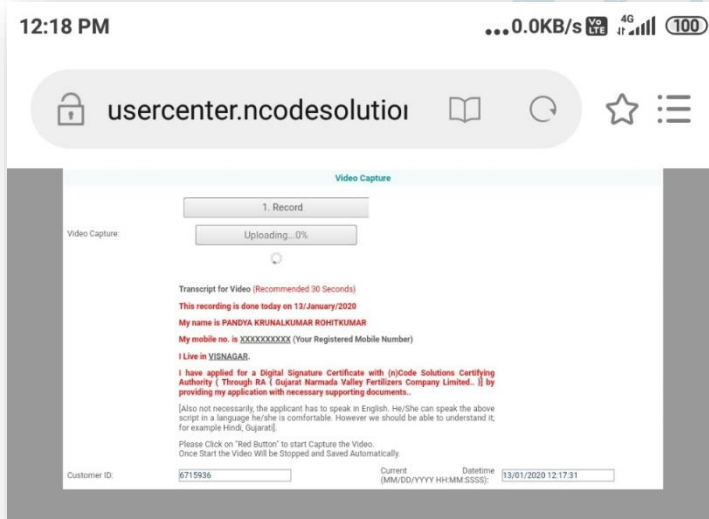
12:18 PM

...0.0KB/s 4G 100

usercenter.ncodesolutio

Video Capture

1. Record

Video Capture:

Uploading...0%

Transcript for Video (Recommended 30 Seconds)

This recording is done today on 13/January/2020

My name is PANDYA KRUNALKUMAR ROHITKUMAR

My mobile no. is XXXXXXXXXX (Your Registered Mobile Number)

I Live in VISNAGAR.

I have applied for a Digital Signature Certificate with (n)Code Solutions Certifying Authority ( Through RA ( Gujarat Narmada Valley Fertilizers Company Limited.. )) by providing my application with necessary supporting documents..

[Also not necessarily, the applicant has to speak in English. He/She can speak the above script in a language he/she is comfortable. However we should be able to understand it; for example Hindi, Gujarati].

Please Click on "Red Button" to start Capture the Video.
Once Start the Video Will be Stopped and Saved Automatically.

Customer ID: 6715936

Current Datetime (MM/DD/YYYY HH:MM:SSSS): 13/01/2020 12:17:31